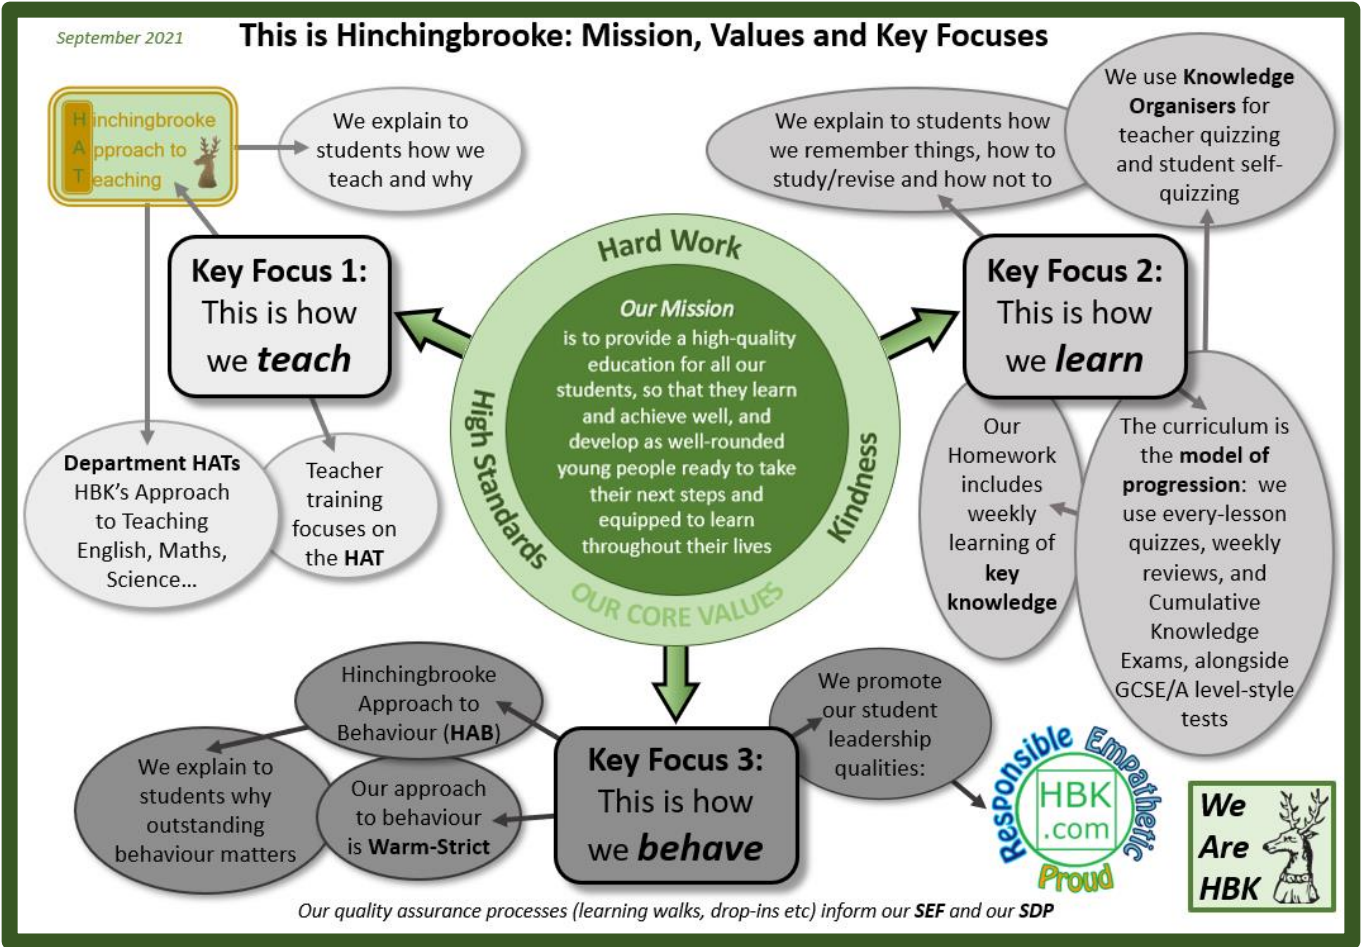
September 2021

This is Hinchingbrooke: Mission, Values and Key Focuses

Hinchingbrooke Approach to Teaching

We explain to students how we teach and why

Key Focus 1: This is how we ***teach***

Department HATs HBK's Approach to Teaching English, Maths, Science…

Teacher training focuses on the **HAT**

Hard Work

*Our Mission* is to provide a high-quality education for all our students, so that they learn and achieve well, and develop as well-rounded young people ready to take their next steps and equipped to learn throughout their lives

High Standards

Kindness

OUR CORE VALUES

We explain to students how we remember things, how to study/revise and how not to

We use **Knowledge Organisers** for teacher quizzing and student self-quizzing

Key Focus 2: This is how we ***learn***

Our Homework includes weekly learning of **key knowledge**

The curriculum is the **model of progression**: we use every-lesson quizzes, weekly reviews, and Cumulative Knowledge Exams, alongside GCSE/A level-style tests

Hinchingbrooke Approach to Behaviour (**HAB**)

We explain to students why outstanding behaviour matters

Our approach to behaviour is **Warm-Strict**

Key Focus 3: This is how we ***behave***

We promote our student leadership qualities:

Responsible Empathetic HBK .com Proud

We Are HBK

*Our quality assurance processes (learning walks, drop-ins etc) inform our **SEF** and our **SDP***